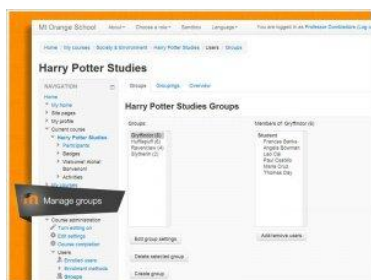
Mt Orange School About Choose a role Sandbox Language You are logged in as Professor Dumbledore (Log out)

Home / My courses / Society & Environment / Harry Potter Studies / Users / Groups

Harry Potter Studies

NAVIGATION

Home
My home
Site pages
My profile
Current course
Harry Potter Studies
Participants
Badges
Welcome! Alohal Bienvenue!
Activities
My courses

Manage groups

Course administration
Turn editing on
Edit settings
Course completion
Users
Enrolled users
Enrolment methods
Groups

Groups Groupings Overview

Harry Potter Studies Groups

Groups:
Gryffindor (6)
Hufflepuff (4)
Ravenclaw (4)
Slytherin (2)

Members of: Gryffindor
Student
Frances Banks
Angela Bowman
Lee Cai
Paul Castillo
Marie Cruz
Thomas Day

Edit group settings
Delete selected group
Create group

Add/remove users